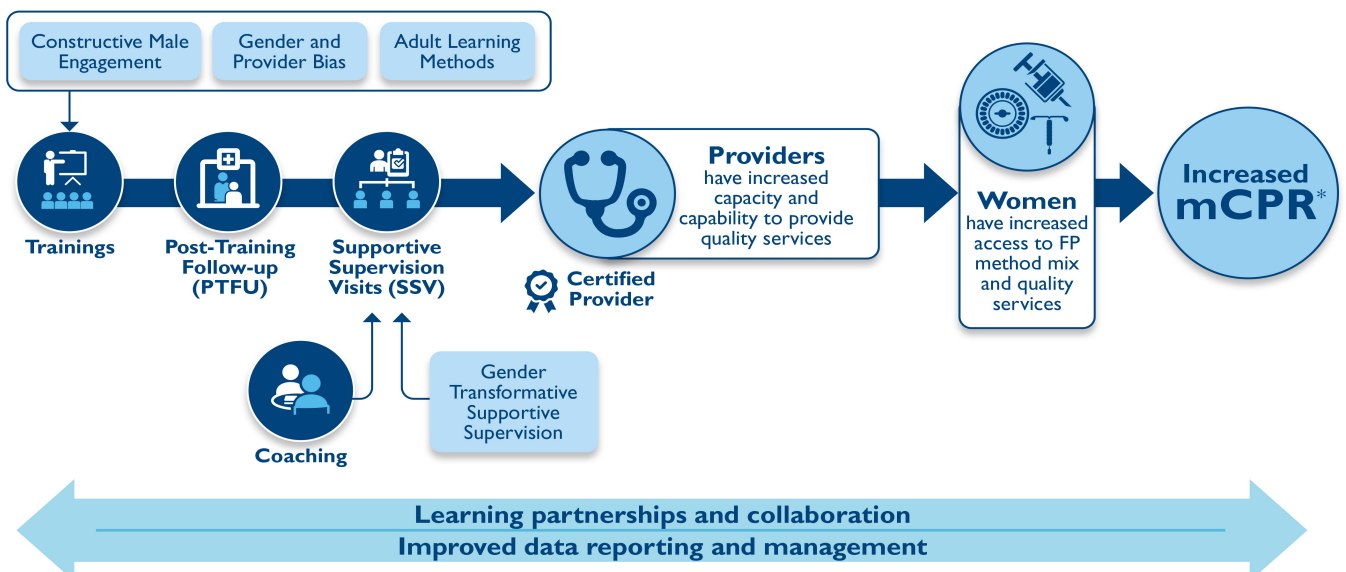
Constructive Male Engagement

Gender and Provider Bias

Adult Learning Methods

Trainings

Post-Training Follow-up (PTFU)

Supportive Supervision Visits (SSV)

Providers have increased capacity and capability to provide quality services

Certified Provider

Women have increased access to FP method mix and quality services

Increased mCPR*

Coaching

Gender Transformative Supportive Supervision

Learning partnerships and collaboration

Improved data reporting and management